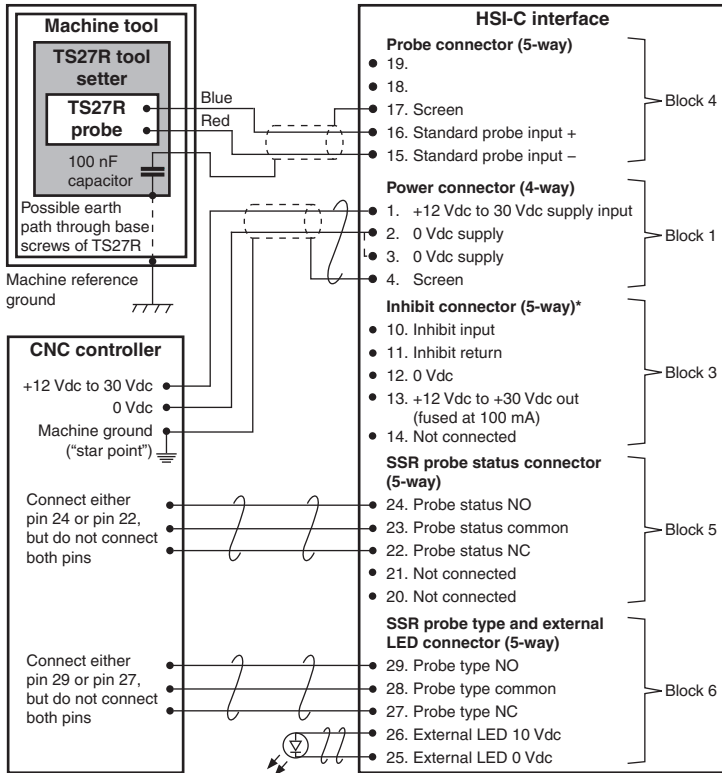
Machine tool

TS27R tool setter

TS27R probe

100 nF capacitor

Possible earth path through base screws of TS27R

Machine reference ground

Blue

Red

HSI-C interface

Probe connector (5-way)
19.
18.
17. Screen
16. Standard probe input +
15. Standard probe input –

Block 4

Power connector (4-way)
1. +12 Vdc to 30 Vdc supply input
2. 0 Vdc supply
3. 0 Vdc supply
4. Screen

Block 1

Inhibit connector (5-way)*
10. Inhibit input
11. Inhibit return
12. 0 Vdc
13. +12 Vdc to +30 Vdc out (fused at 100 mA)
14. Not connected

Block 3

SSR probe status connector (5-way)
24. Probe status NO
23. Probe status common
22. Probe status NC
21. Not connected
20. Not connected

Block 5

SSR probe type and external LED connector (5-way)
29. Probe type NO
28. Probe type common
27. Probe type NC
26. External LED 10 Vdc
25. External LED 0 Vdc

Block 6

CNC controller

+12 Vdc to 30 Vdc

0 Vdc

Machine ground ("star point")

Connect either pin 24 or pin 22, but do not connect both pins

Connect either pin 29 or pin 27, but do not connect both pins